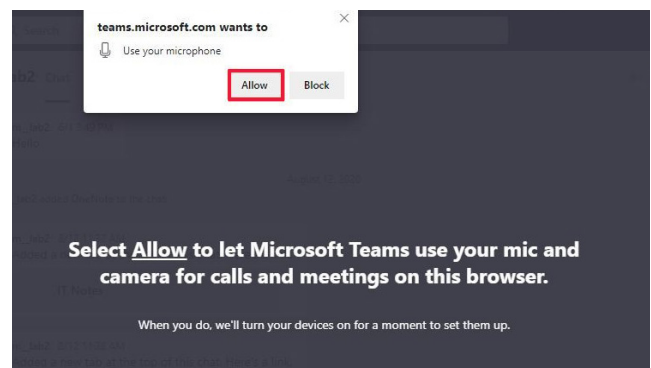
teams.microsoft.com wants to

Use your microphone

Allow

Block

Select Allow to let Microsoft Teams use your mic and camera for calls and meetings on this browser.

When you do, we'll turn your devices on for a moment to set them up.